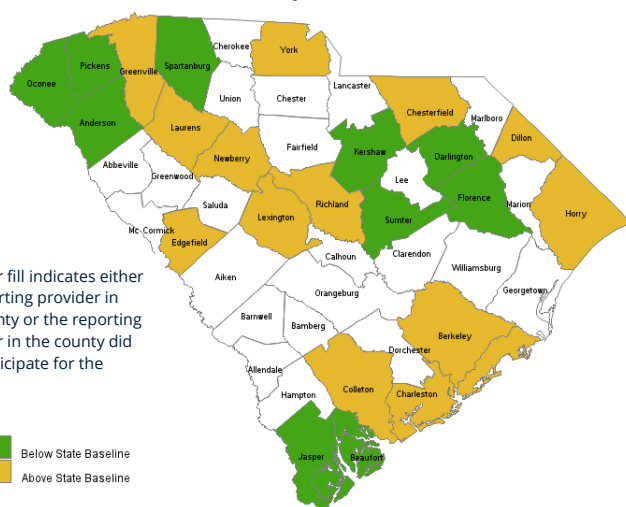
Oconee
Pickens
Greenville
Spartanburg
Cherokee
York
Anderson
Laurens
Union
Chester
Lancaster
Chesterfield
Marlboro
Dillon
Abbeville
Greenwood
Newberry
Fairfield
Kershaw
Darlington
Lee
Florence
Marion
Horry
Saluda
Lexington
Richland
Sumter
Mc Cormick
Edgefield
Calhoun
Clarendon
Williamsburg
Aiken
Orangeburg
Georgetown
Barnwell
Bamberg
Berkeley
Dorchester
Allendale
Hampton
Colleton
Charleston
Jasper
Beaufort

r fill indicates either rting provider in nty or the reporting r in the county did icipate for the

Below State Baseline
Above State Baseline